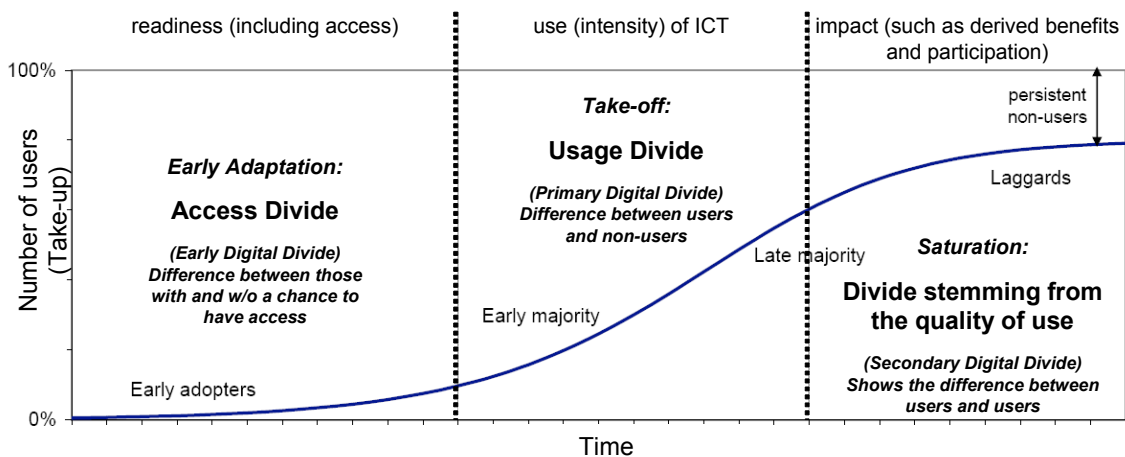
readiness (including access)

use (intensity) of ICT

impact (such as derived benefits and participation)

100%

0%

Number of users (Take-up)

persistent non-users

Early Adaptation:

Access Divide

(Early Digital Divide) Difference between those with and w/o a chance to have access

Take-off:

Usage Divide

(Primary Digital Divide) Difference between users and non-users

Laggards

Late majority

Saturation:

Divide stemming from the quality of use

(Secondary Digital Divide) Shows the difference between users and users

Early majority

Early adopters

Time